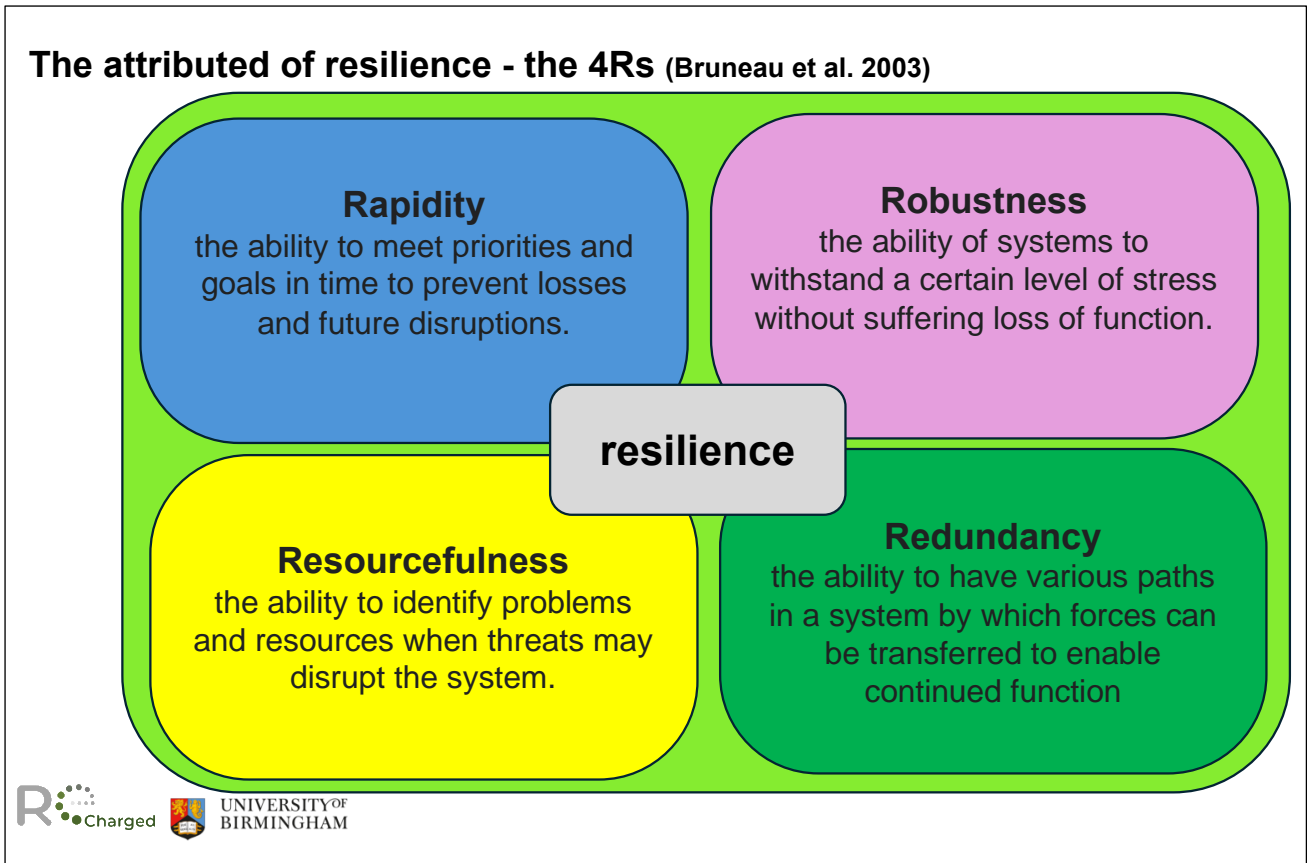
The attributed of resilience - the 4Rs (Bruneau et al. 2003)

Rapidity
the ability to meet priorities and goals in time to prevent losses and future disruptions.

Robustness
the ability of systems to withstand a certain level of stress without suffering loss of function.

resilience

Resourcefulness
the ability to identify problems and resources when threats may disrupt the system.

Redundancy
the ability to have various paths in a system by which forces can be transferred to enable continued function

R Charged

UNIVERSITY OF BIRMINGHAM